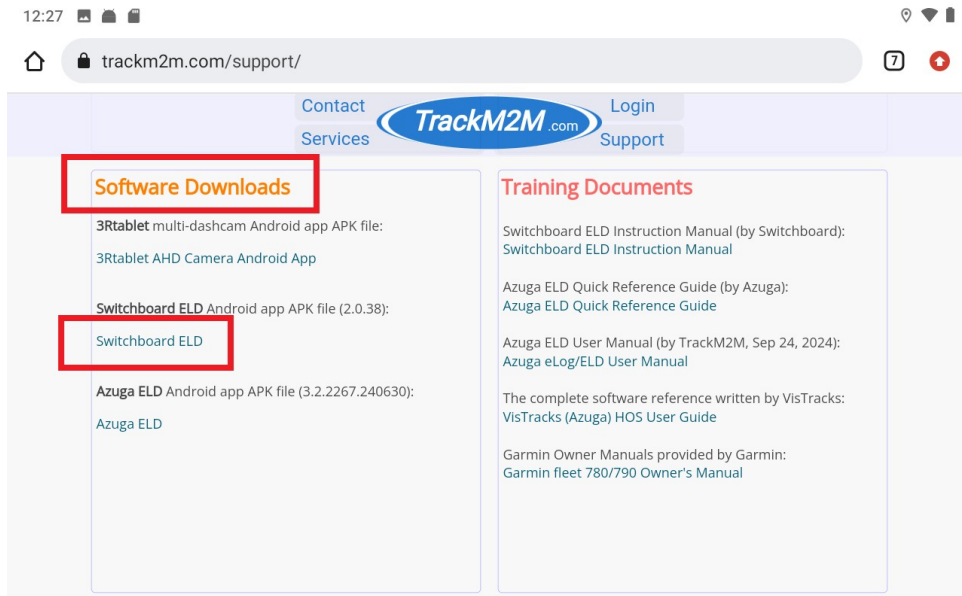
12:27

trackm2m.com/support/

7

Contact
Services
TrackM2M.com
Login
Support

Software Downloads

3Rtablet multi-dashcam Android app APK file:

3Rtablet AHD Camera Android App

Switchboard ELD Android app APK file (2.0.38):

Switchboard ELD

Azuga ELD Android app APK file (3.2.2267.240630):

Azuga ELD

Training Documents

Switchboard ELD Instruction Manual (by Switchboard):
Switchboard ELD Instruction Manual

Azuga ELD Quick Reference Guide (by Azuga):
Azuga ELD Quick Reference Guide

Azuga ELD User Manual (by TrackM2M, Sep 24, 2024):
Azuga eLog/ELD User Manual

The complete software reference written by VisTracks:
VisTracks (Azuga) HOS User Guide

Garmin Owner Manuals provided by Garmin:
Garmin fleet 780/790 Owner's Manual